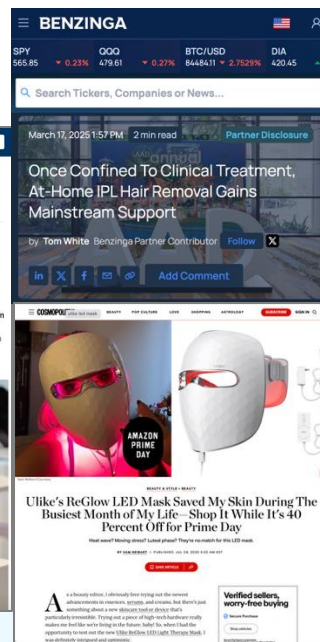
BENZINGA

SPY 565.85 ▼ 0.23%
QQQ 479.61 ▼ 0.27%
BTC/USD 84484.11 ▼ 2.7529%
DIA 420.45

Search Tickers, Companies or News...

March 17, 2025 1:57 PM | 2 min read | Partner Disclosure

Once Confined To Clinical Treatment, At-Home IPL Hair Removal Gains Mainstream Support

by Tom White Benzinga Partner Contributor Follow

Add Comment

COSMOPOLITAN

BEAUTY POP CULTURE LOVE SHOPPING ASTROLOGY SUBSCRIBE SIGN IN

AMAZON PRIME DAY

BEAUTY & STYLE › BEAUTY

Ulike's ReGlow LED Mask Saved My Skin During The Busiest Month of My Life—Shop It While It's 40 Percent Off for Prime Day

Heat wave? Moving stress? Latest phase? They're no match for this LED mask.

A s a beauty editor, I obviously love trying out the newest advancements in cosmetics, serums, and creams, but there's just something about a new skincare tool or device that's particularly irresistible. Trying out a piece of high-tech hardware really makes me feel like we're living in the future. Baby! So, when I had the opportunity to test out the new Ulike ReGlow LED Light Therapy Mask, I was definitely intrigued and optimistic.

Verified sellers, worry-free buying